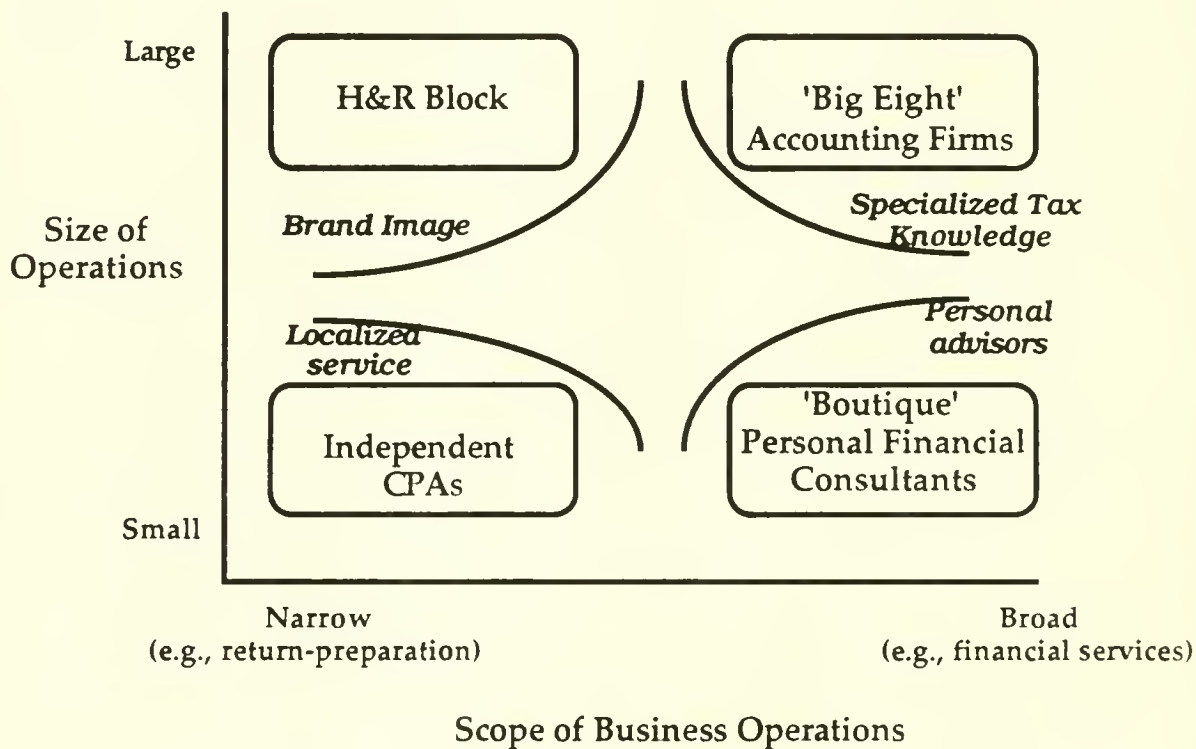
Large

H&R Block

'Big Eight' Accounting Firms

Size of Operations

Brand Image

Specialized Tax Knowledge

Localized service

Personal advisors

Independent CPAs

'Boutique' Personal Financial Consultants

Small

Narrow
(e.g., return-preparation)

Broad
(e.g., financial services)

Scope of Business Operations